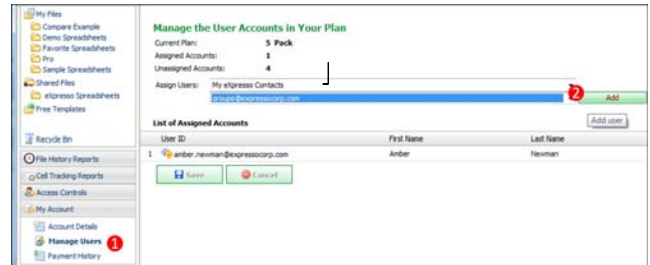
My Files
Compare Example
Demo Spreadsheets
Favorite Spreadsheets
Pro
Sample Spreadsheets
Shared Files
eXpresso Spreadsheets
Free Templates
Recycle Bin
File History Reports
Cell Tracking Reports
Access Controls
My Account
Account Details
Manage Users
1
Payment History

Manage the User Accounts in Your Plan

Current Plan: 5 Pack
Assigned Accounts: 1
Unassigned Accounts: 4

Assign Users: My eXpresso Contacts
groups@expressocorp.com
2
Add
Add user

List of Assigned Accounts

| | User ID | First Name | Last Name |
|---|---|---|---|
| 1 | amber.newman@expressocorp.com | Amber | Newman |

Save
Cancel